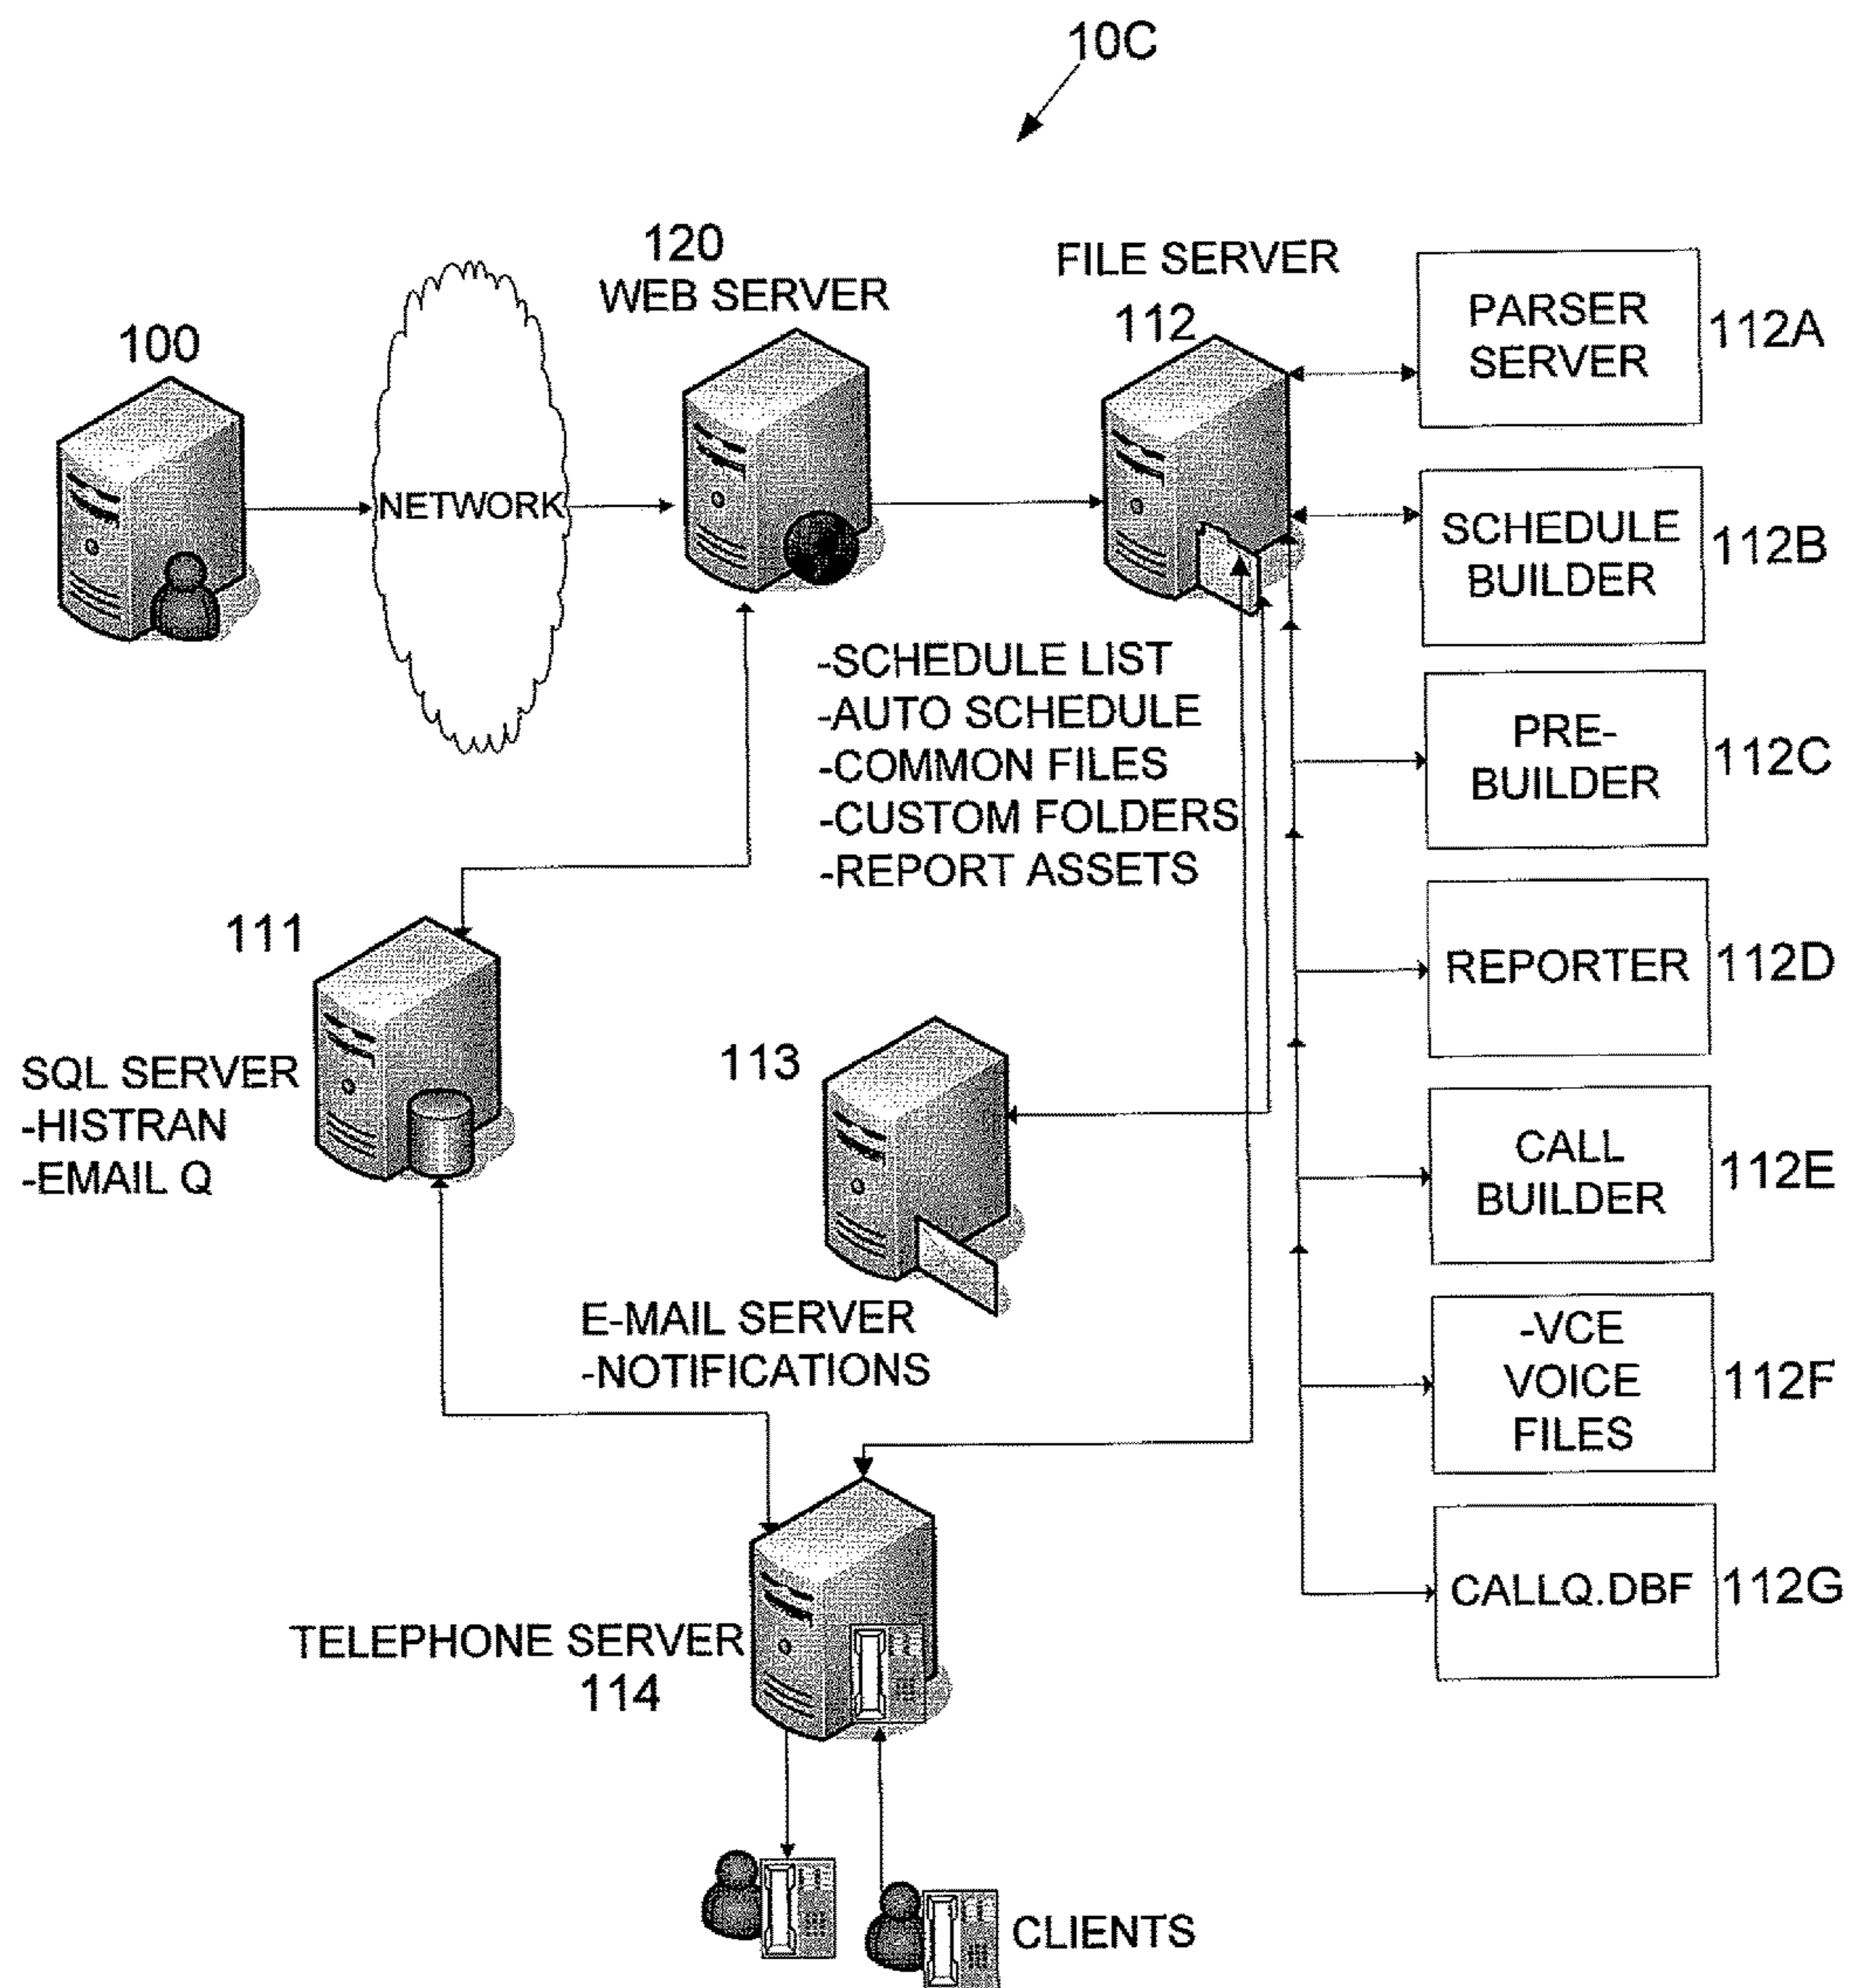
10C

120
WEB SERVER

FILE SERVER
112

PARSER SERVER 112A

100

NETWORK

SCHEDULE BUILDER 112B

-SCHEDULE LIST
-AUTO SCHEDULE
-COMMON FILES
-CUSTOM FOLDERS
-REPORT ASSETS

PRE-BUILDER 112C

111

REPORTER 112D

SQL SERVER
-HISTRAN
-EMAIL Q

113

CALL BUILDER 112E

E-MAIL SERVER
-NOTIFICATIONS

-VCE VOICE FILES 112F

CALLQ.DBF 112G

TELEPHONE SERVER
114

CLIENTS